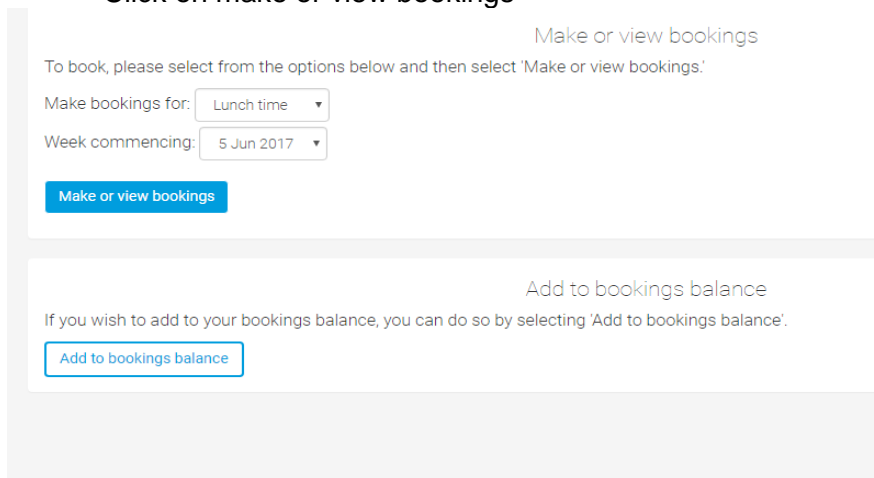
Click on make or view bookings

Make or view bookings

To book, please select from the options below and then select 'Make or view bookings.'

Make bookings for: Lunch time

Week commencing: 5 Jun 2017

Make or view bookings

Add to bookings balance

If you wish to add to your bookings balance, you can do so by selecting 'Add to bookings balance'.

Add to bookings balance